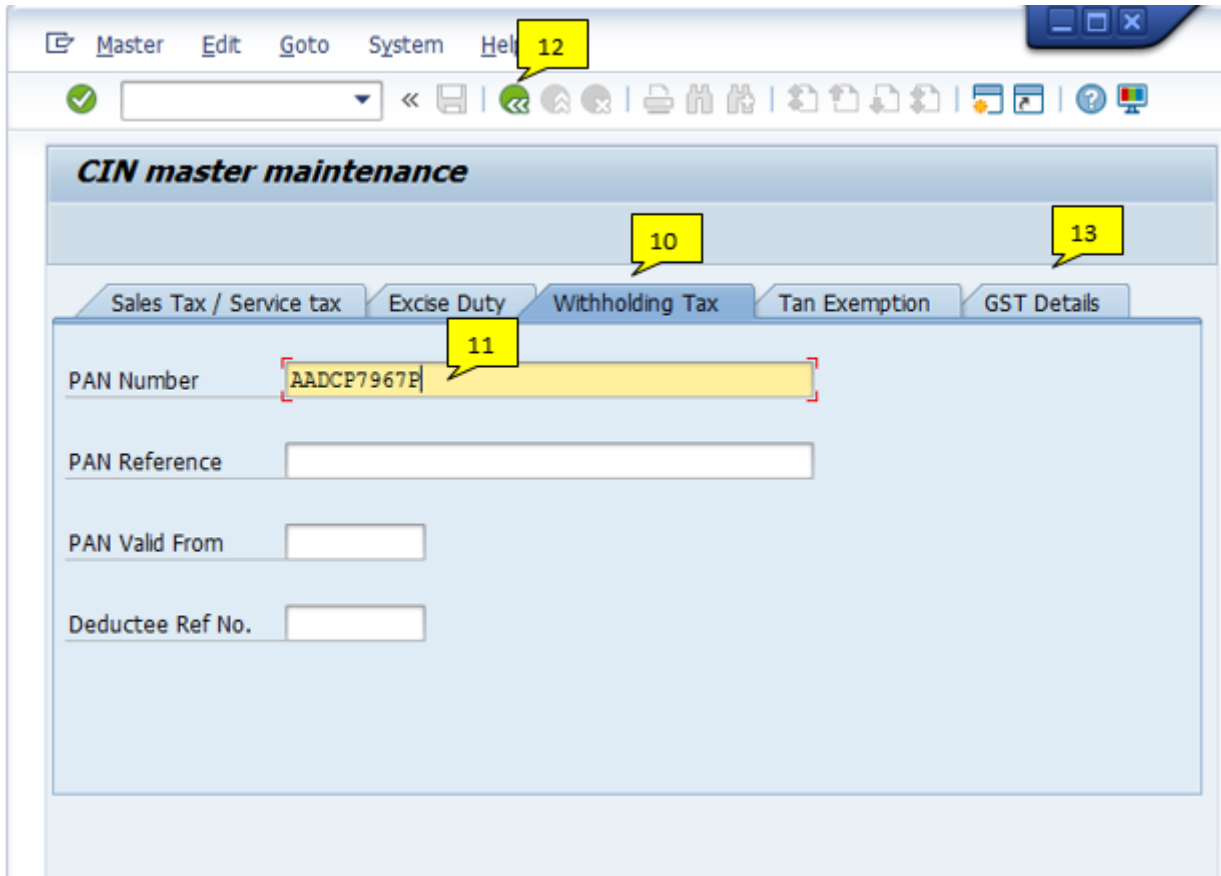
Master Edit Goto System Help

12

CIN master maintenance

10

13

Sales Tax / Service tax | Excise Duty | Withholding Tax | Tan Exemption | GST Details

11

PAN Number AADCP7967P

PAN Reference

PAN Valid From

Deductee Ref No.